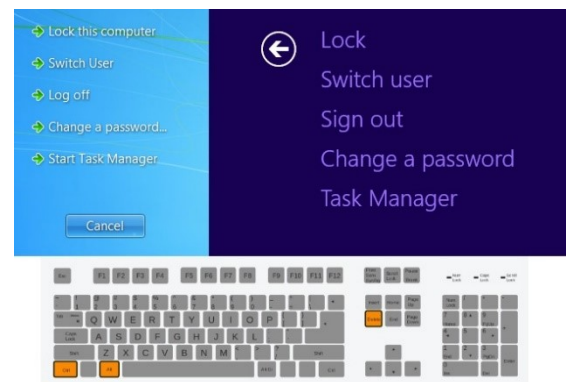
Lock this computer

Switch User

Log off

Change a password...

Start Task Manager

Cancel

Lock

Switch user

Sign out

Change a password

Task Manager

Esc F1 F2 F3 F4 F5 F6 F7 F8 F9 F10 F11 F12

Q W E R T Y U I O P

A S D F G H J K L

Z X C V B N M

Ctrl Alt Delete